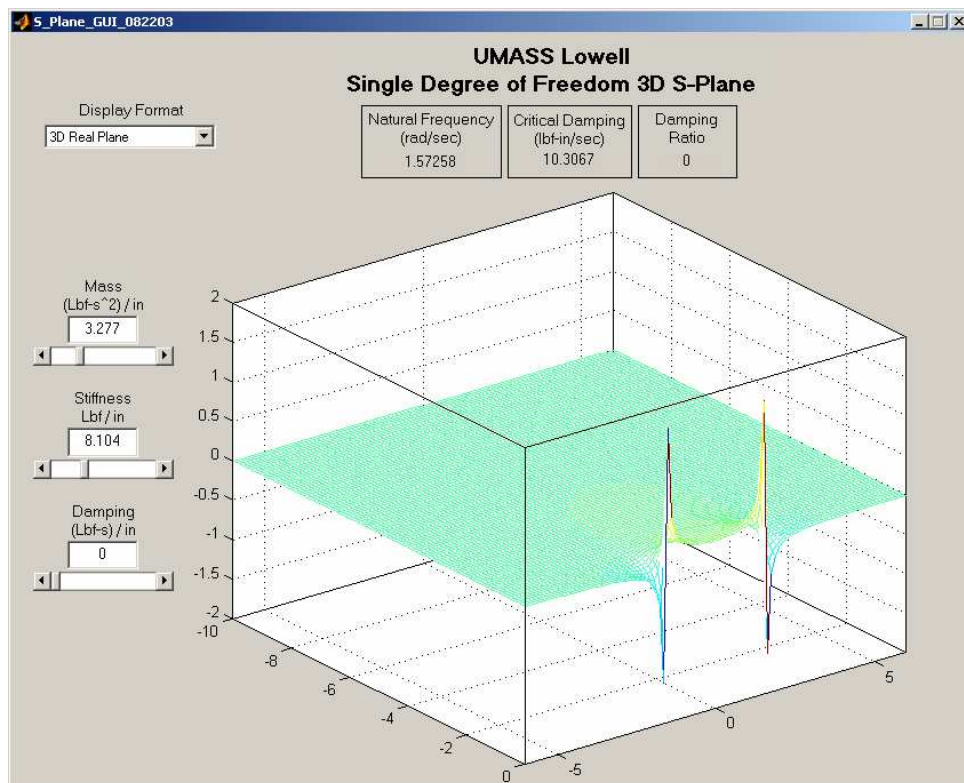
S_Plane_GUI_082203

UMASS Lowell
Single Degree of Freedom 3D S-Plane

Display Format
3D Real Plane

| Natural Frequency (rad/sec) | Critical Damping (lbf-in/sec) | Damping Ratio |
|---|---|---|
| 1.57258 | 10.3067 | 0 |

Mass
(Lbf-s^2) / in
3.277

Stiffness
Lbf / in
8.104

Damping
(Lbf-s) / in
0

2
1.5
1
0.5
0
-0.5
-1
-1.5
-2
-10
-8
-6
-4
-2
0
-5
0
5